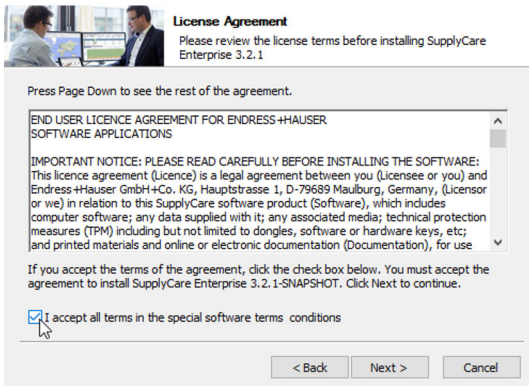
License Agreement

Please review the license terms before installing SupplyCare Enterprise 3.2.1

Press Page Down to see the rest of the agreement.

END USER LICENCE AGREEMENT FOR ENDRESS+HAUSER SOFTWARE APPLICATIONS

IMPORTANT NOTICE: PLEASE READ CAREFULLY BEFORE INSTALLING THE SOFTWARE: This licence agreement (Licence) is a legal agreement between you (Licensee or you) and Endress+Hauser GmbH+Co. KG, Hauptstrasse 1, D-79689 Maulburg, Germany, (Licensor or we) in relation to this SupplyCare software product (Software), which includes computer software; any data supplied with it; any associated media; technical protection measures (TPM) including but not limited to dongles, software or hardware keys, etc; and printed materials and online or electronic documentation (Documentation), for use

If you accept the terms of the agreement, click the check box below. You must accept the agreement to install SupplyCare Enterprise 3.2.1-SNAPSHOT. Click Next to continue.

I accept all terms in the special software terms conditions

< Back    Next >    Cancel